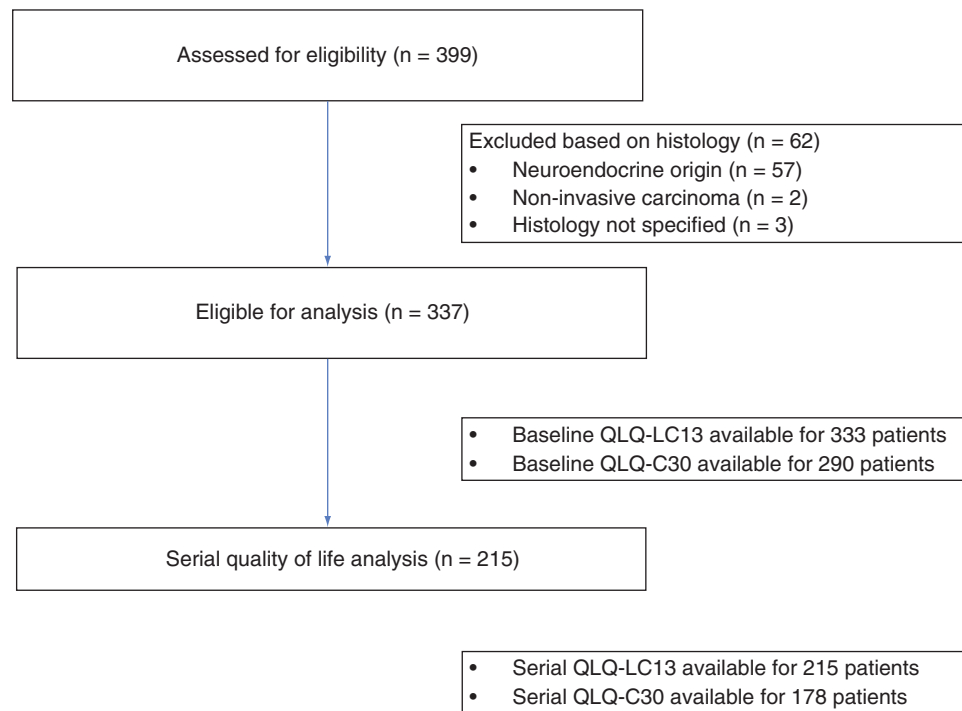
Assessed for eligibility (n = 399)

Excluded based on histology (n = 62)
- Neuroendocrine origin (n = 57)
- Non-invasive carcinoma (n = 2)
- Histology not specified (n = 3)

Eligible for analysis (n = 337)

- Baseline QLQ-LC13 available for 333 patients
- Baseline QLQ-C30 available for 290 patients

Serial quality of life analysis (n = 215)

- Serial QLQ-LC13 available for 215 patients
- Serial QLQ-C30 available for 178 patients